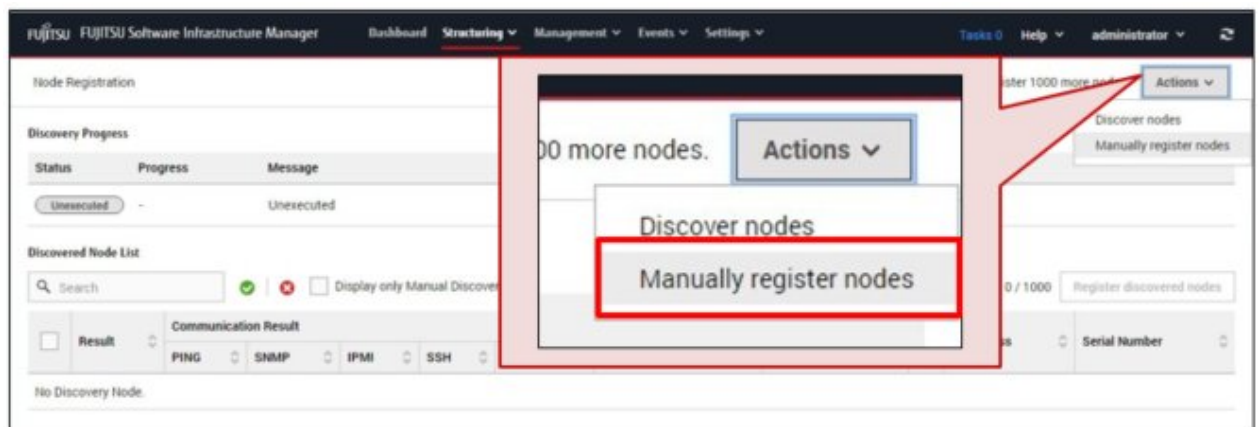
FUJITSU FUJITSU Software Infrastructure Manager Dashboard Structuring Management Events Settings Tasks 0 Help administrator

Node Registration

ster 1000 more nod

Actions

Discover nodes

Manually register nodes

Discovery Progress

| Status | Progress | Message |
|---|---|---|
| Unexecuted | - | Unexecuted |

Discovered Node List

Search

Display only Manual Discover

0 / 1000 Register discovered nodes

| Result | Communication Result | | | | | Serial Number |
|---|---|---|---|---|---|---|
| | PING | SNMP | IPMI | SSH | s | |

No Discovery Node.

00 more nodes. Actions

Discover nodes

Manually register nodes